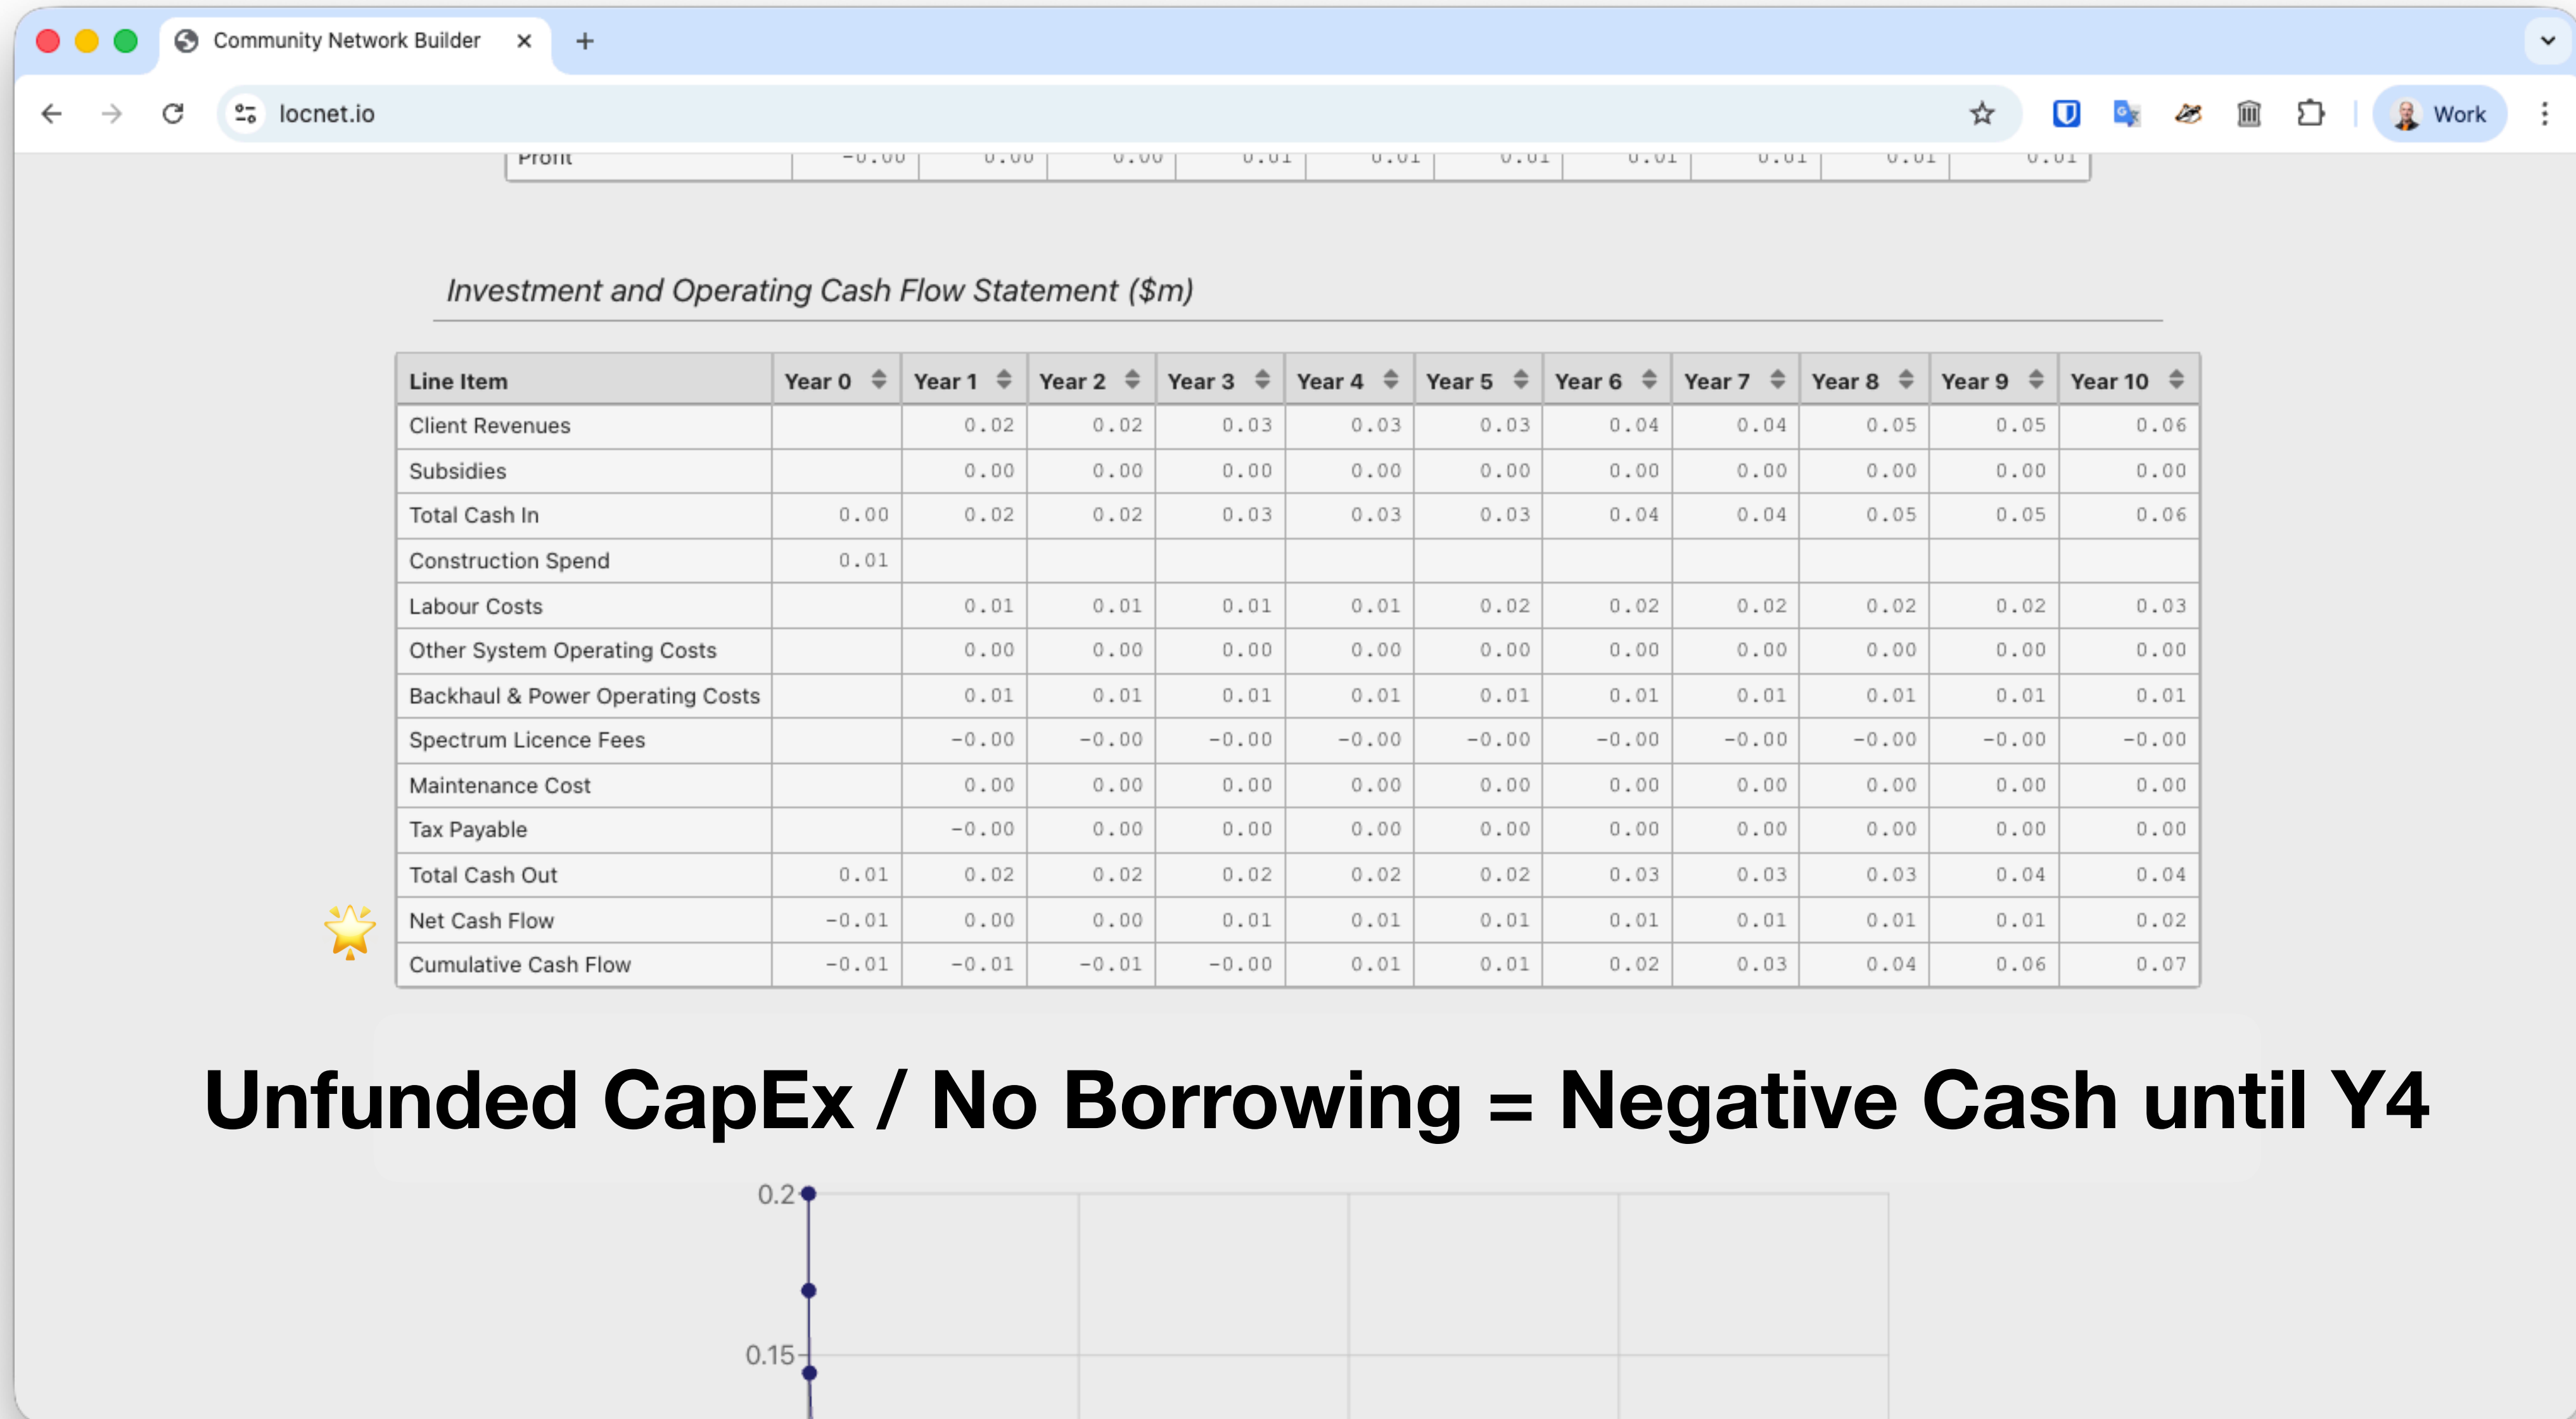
Community Network Builder ×
+

locnet.io

Work

Profit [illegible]

Investment and Operating Cash Flow Statement ($m)

| Line Item | Year 0 | Year 1 | Year 2 | Year 3 | Year 4 | Year 5 | Year 6 | Year 7 | Year 8 | Year 9 | Year 10 |
|---|---|---|---|---|---|---|---|---|---|---|---|
| Client Revenues | | 0.02 | 0.02 | 0.03 | 0.03 | 0.03 | 0.04 | 0.04 | 0.05 | 0.05 | 0.06 |
| Subsidies | | 0.00 | 0.00 | 0.00 | 0.00 | 0.00 | 0.00 | 0.00 | 0.00 | 0.00 | 0.00 |
| Total Cash In | 0.00 | 0.02 | 0.02 | 0.03 | 0.03 | 0.03 | 0.04 | 0.04 | 0.05 | 0.05 | 0.06 |
| Construction Spend | 0.01 | | | | | | | | | | |
| Labour Costs | | 0.01 | 0.01 | 0.01 | 0.01 | 0.02 | 0.02 | 0.02 | 0.02 | 0.02 | 0.03 |
| Other System Operating Costs | | 0.00 | 0.00 | 0.00 | 0.00 | 0.00 | 0.00 | 0.00 | 0.00 | 0.00 | 0.00 |
| Backhaul & Power Operating Costs | | 0.01 | 0.01 | 0.01 | 0.01 | 0.01 | 0.01 | 0.01 | 0.01 | 0.01 | 0.01 |
| Spectrum Licence Fees | | -0.00 | -0.00 | -0.00 | -0.00 | -0.00 | -0.00 | -0.00 | -0.00 | -0.00 | -0.00 |
| Maintenance Cost | | 0.00 | 0.00 | 0.00 | 0.00 | 0.00 | 0.00 | 0.00 | 0.00 | 0.00 | 0.00 |
| Tax Payable | | -0.00 | 0.00 | 0.00 | 0.00 | 0.00 | 0.00 | 0.00 | 0.00 | 0.00 | 0.00 |
| Total Cash Out | 0.01 | 0.02 | 0.02 | 0.02 | 0.02 | 0.02 | 0.03 | 0.03 | 0.03 | 0.04 | 0.04 |
| Net Cash Flow | -0.01 | 0.00 | 0.00 | 0.01 | 0.01 | 0.01 | 0.01 | 0.01 | 0.01 | 0.01 | 0.02 |
| Cumulative Cash Flow | -0.01 | -0.01 | -0.01 | -0.00 | 0.01 | 0.01 | 0.02 | 0.03 | 0.04 | 0.06 | 0.07 |

Unfunded CapEx / No Borrowing = Negative Cash until Y4

0.2
0.15